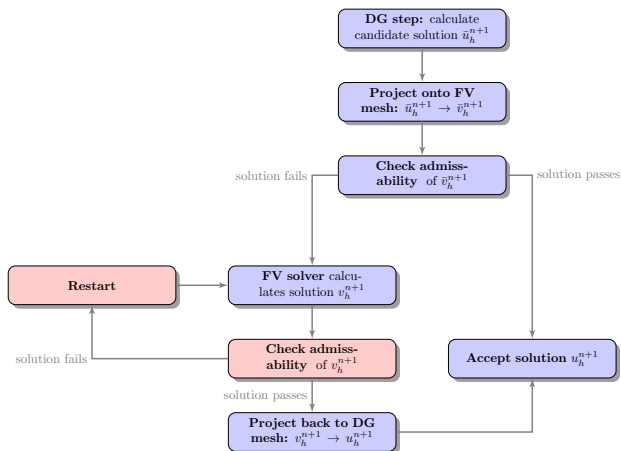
**DG step:** calculate candidate solution $\tilde{u}_h^{n+1}$

**Project onto FV mesh:** $\tilde{u}_h^{n+1} \to \tilde{v}_h^{n+1}$

solution fails

**Check admissability** of $\tilde{v}_h^{n+1}$

solution passes

**Restart**

**FV solver** calculates solution $v_h^{n+1}$

solution fails

**Check admissability** of $v_h^{n+1}$

**Accept solution** $u_h^{n+1}$

solution passes

**Project back to DG mesh:** $v_h^{n+1} \to u_h^{n+1}$